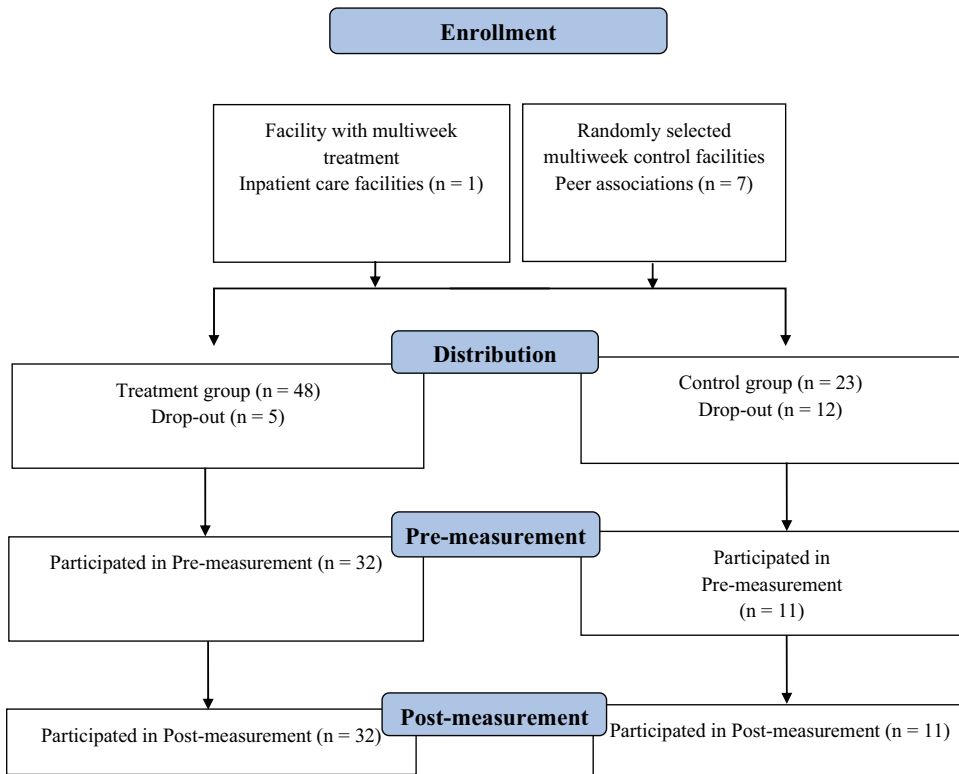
Enrollment

Facility with multiweek treatment
Inpatient care facilities (n = 1)

Randomly selected multiweek control facilities
Peer associations (n = 7)

Distribution

Treatment group (n = 48)
Drop-out (n = 5)

Control group (n = 23)
Drop-out (n = 12)

Pre-measurement

Participated in Pre-measurement (n = 32)

Participated in Pre-measurement (n = 11)

Post-measurement

Participated in Post-measurement (n = 32)

Participated in Post-measurement (n = 11)